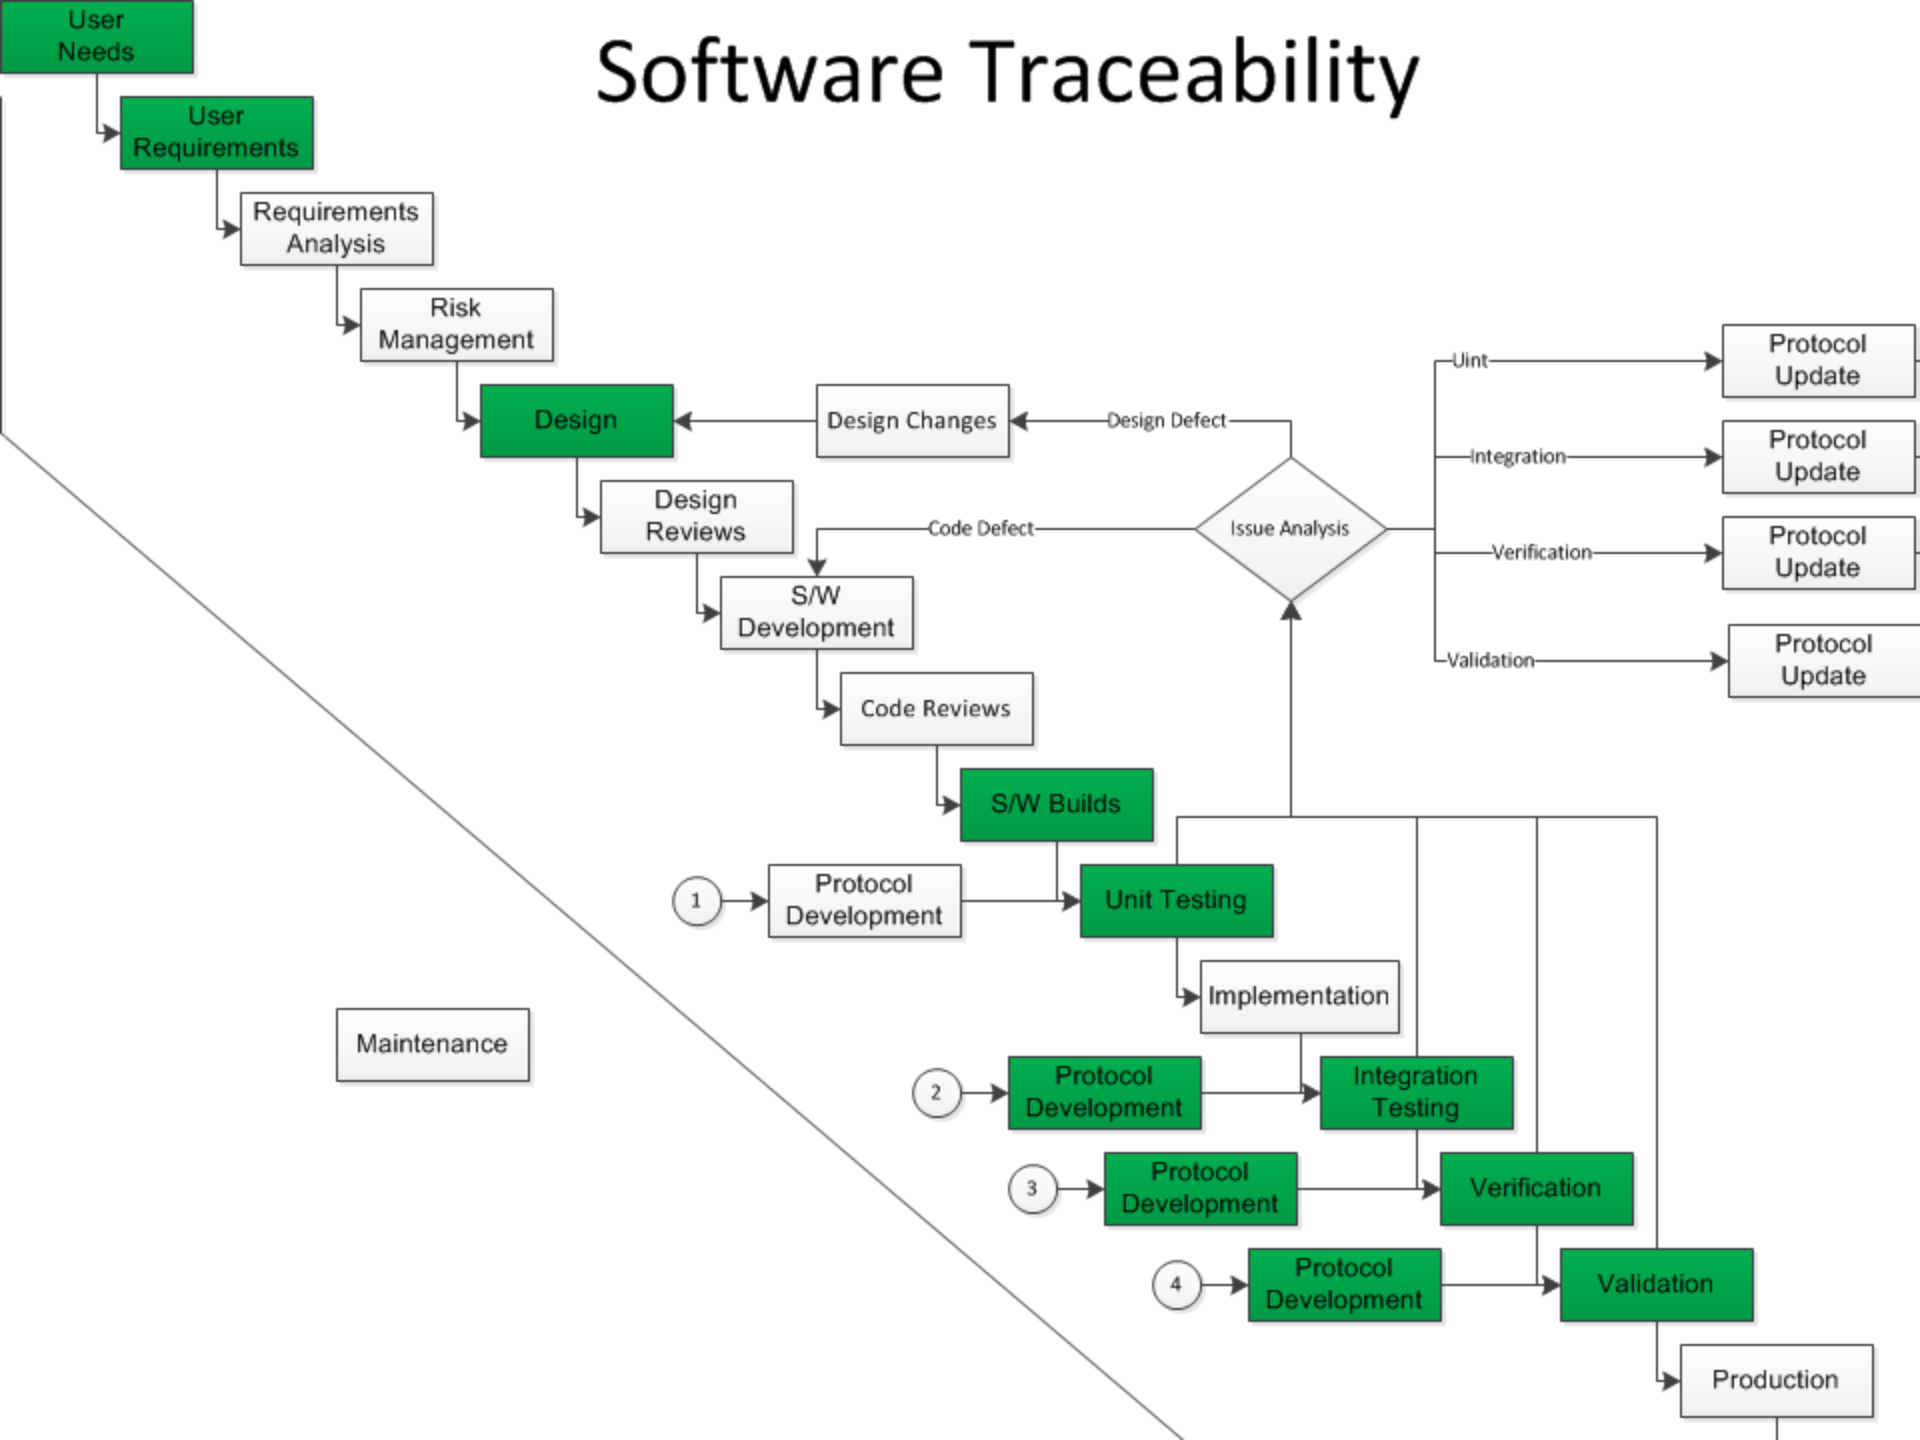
Software Traceability

User Needs

User Requirements

Requirements Analysis

Risk Management

Design

Design Changes

Design Defect

Design Reviews

Code Defect

Issue Analysis

S/W Development

Code Reviews

S/W Builds

Uint

Protocol Update

Integration

Protocol Update

Verification

Protocol Update

Validation

Protocol Update

1

Protocol Development

Unit Testing

Implementation

Maintenance

2

Protocol Development

Integration Testing

3

Protocol Development

Verification

4

Protocol Development

Validation

Production